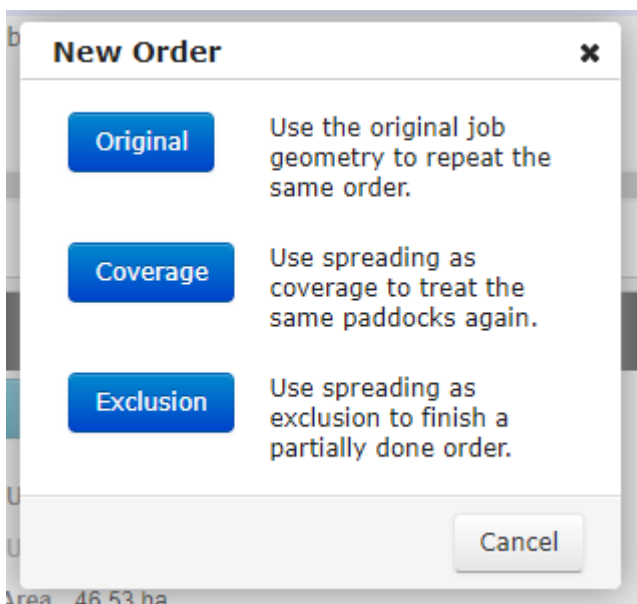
New Order

×

Original

Use the original job geometry to repeat the same order.

Coverage

Use spreading as coverage to treat the same paddocks again.

Exclusion

Use spreading as exclusion to finish a partially done order.

Cancel

Area 46.53 ha